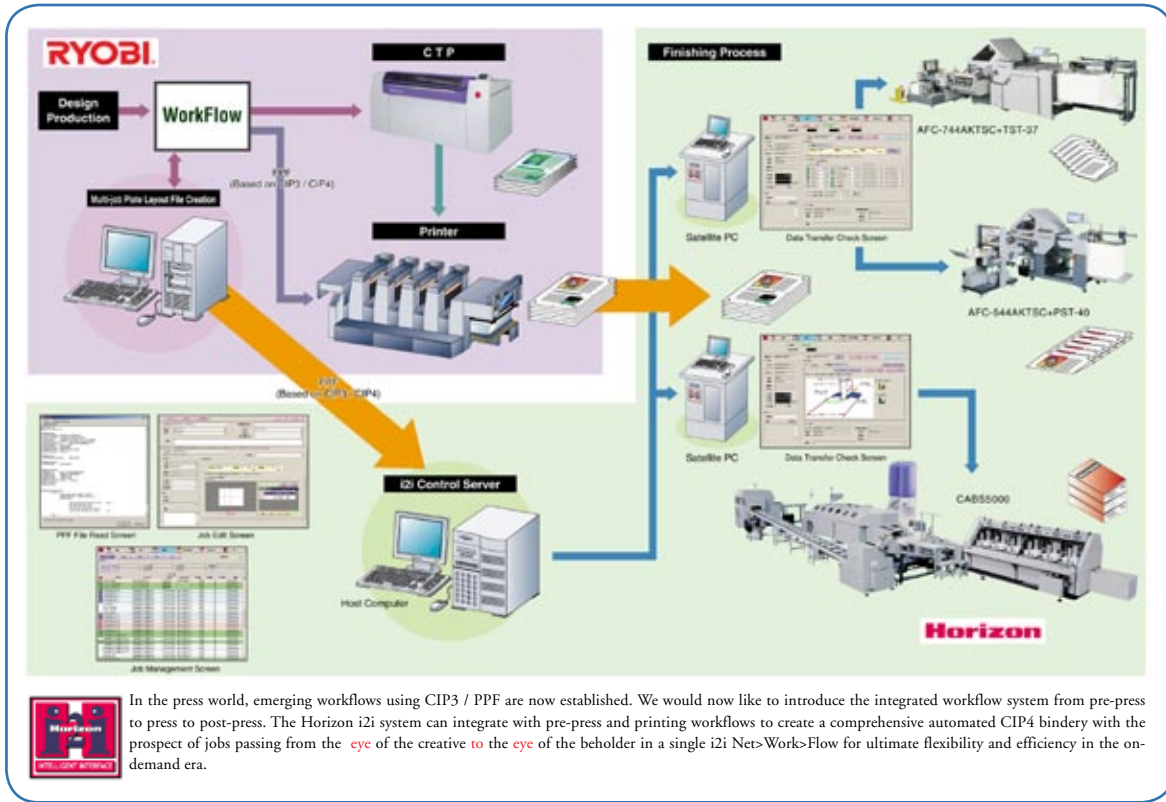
RYOBI

CTP

Design Production

WorkFlow

PPF (Based on CIP3 / CIP4)

Multi-job Plate Layout File Creation

Printer

PPF (Based on CIP3 / CIP4)

Finishing Process

Satellite PC

Data Transfer Check Screen

AFC-744AKTSC+TST-37

AFC-544AKTSC+PST-40

Satellite PC

Data Transfer Check Screen

CABS5000

PPF File Read Screen

Job Edit Screen

Job Management Screen

i2i Control Server

Host Computer

Horizon

Horizon
INTELLIGENT INTERFACE

In the press world, emerging workflows using CIP3 / PPF are now established. We would now like to introduce the integrated workflow system from pre-press to press to post-press. The Horizon i2i system can integrate with pre-press and printing workflows to create a comprehensive automated CIP4 bindery with the prospect of jobs passing from the eye of the creative to the eye of the beholder in a single i2i Net>Work>Flow for ultimate flexibility and efficiency in the on-demand era.